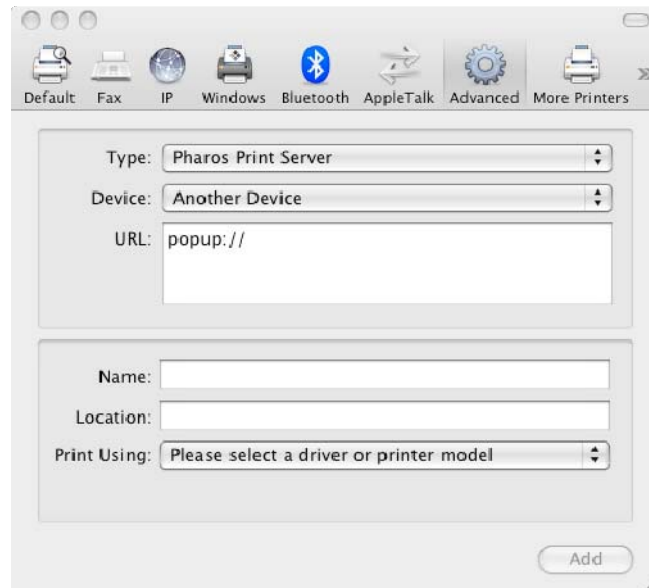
Default Fax IP Windows Bluetooth AppleTalk Advanced More Printers

Type: Pharos Print Server

Device: Another Device

URL: popup://

Name:

Location:

Print Using: Please select a driver or printer model

Add